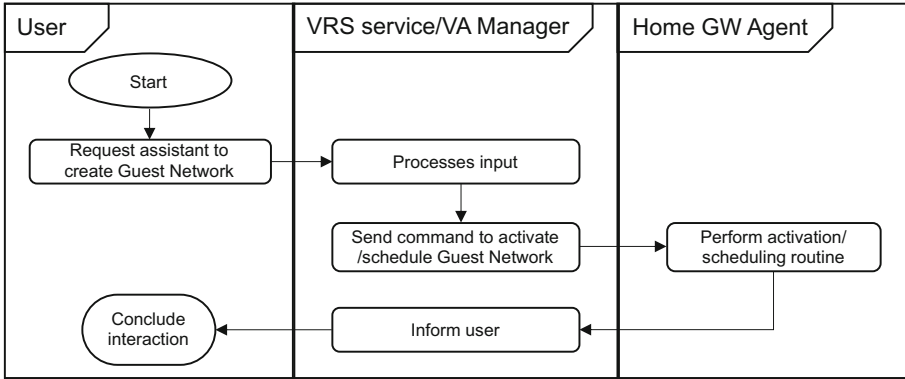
User

VRS service/VA Manager

Home GW Agent

Start

Request assistant to create Guest Network

Processes input

Send command to activate /schedule Guest Network

Perform activation/ scheduling routine

Conclude interaction

Inform user